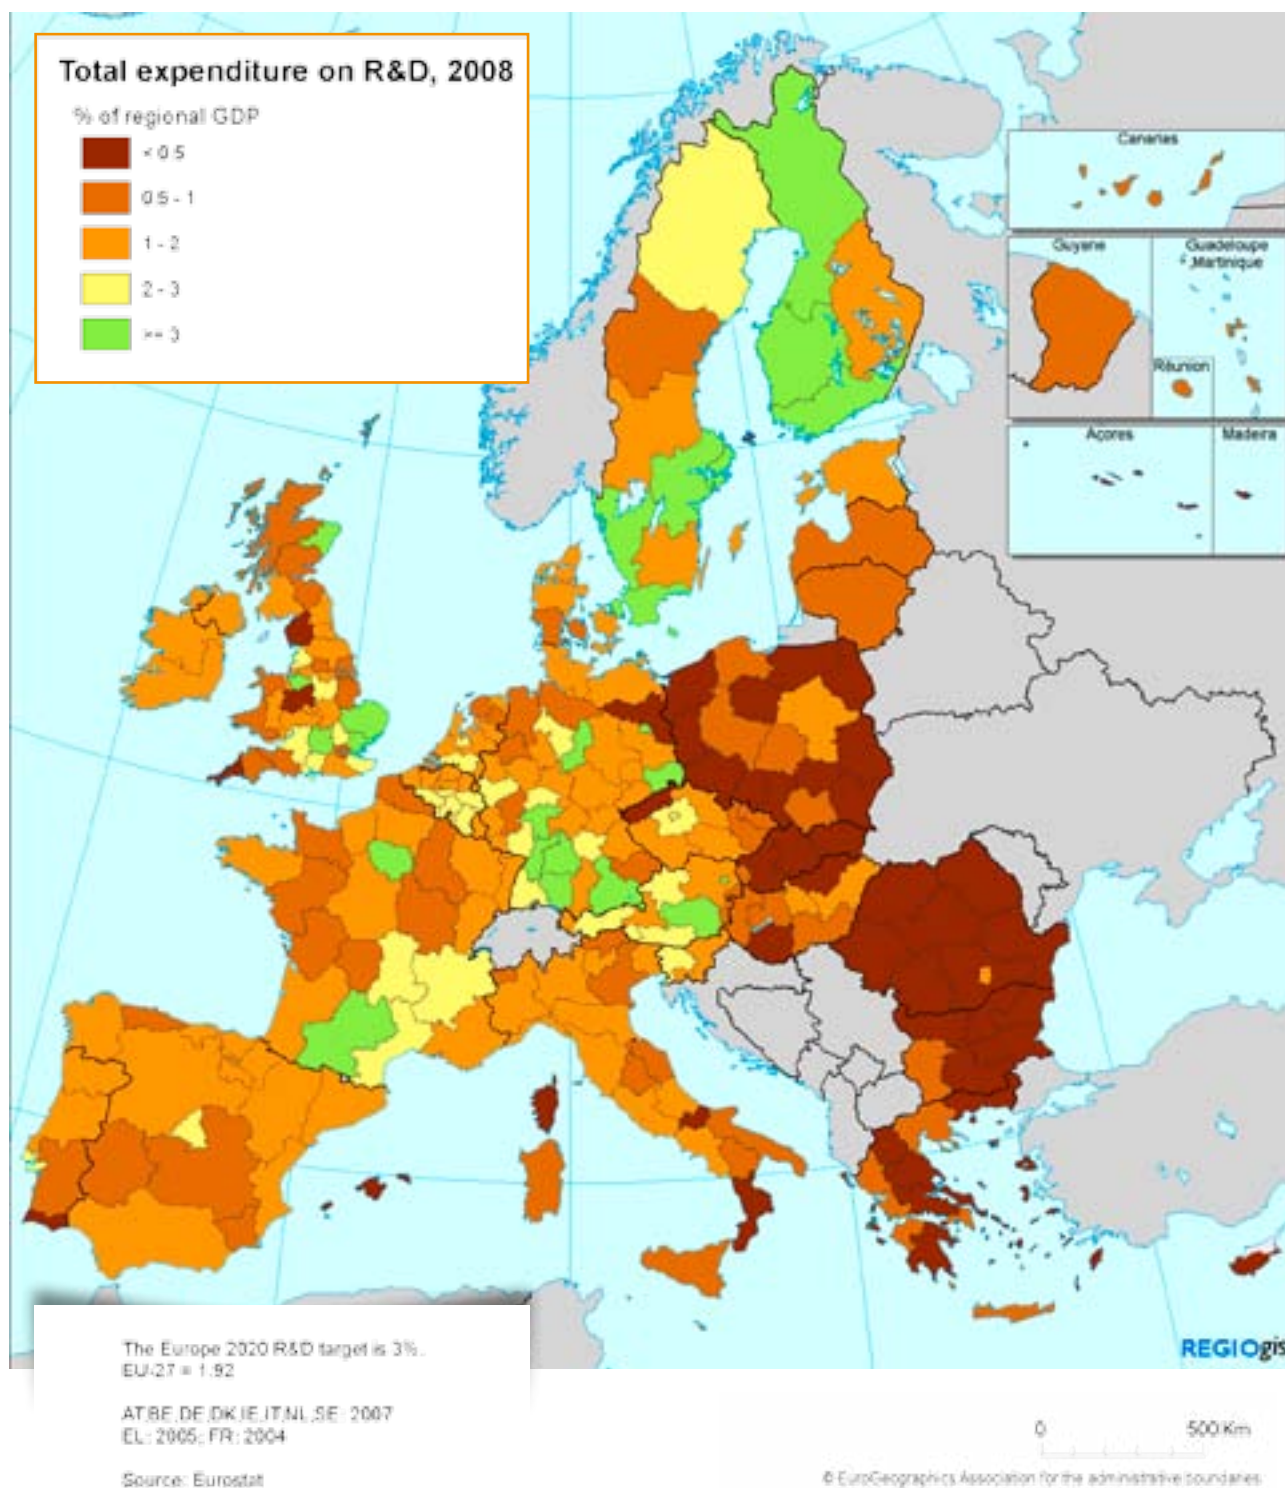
Total expenditure on R&D, 2008

% of regional GDP

< 0.5

0.5 - 1

1 - 2

2 - 3

>= 3

Canarias

Guyane

Guadeloupe Martinique

Réunion

Açores

Madeira

REGIOgis

The Europe 2020 R&D target is 3%.
EU-27 = 1.92

AT,BE,DE,DK,IE,IT,NL,SE: 2007
EL: 2005; FR: 2004

Source: Eurostat

0

500 Km

© EuroGeographics Association for the administrative boundaries